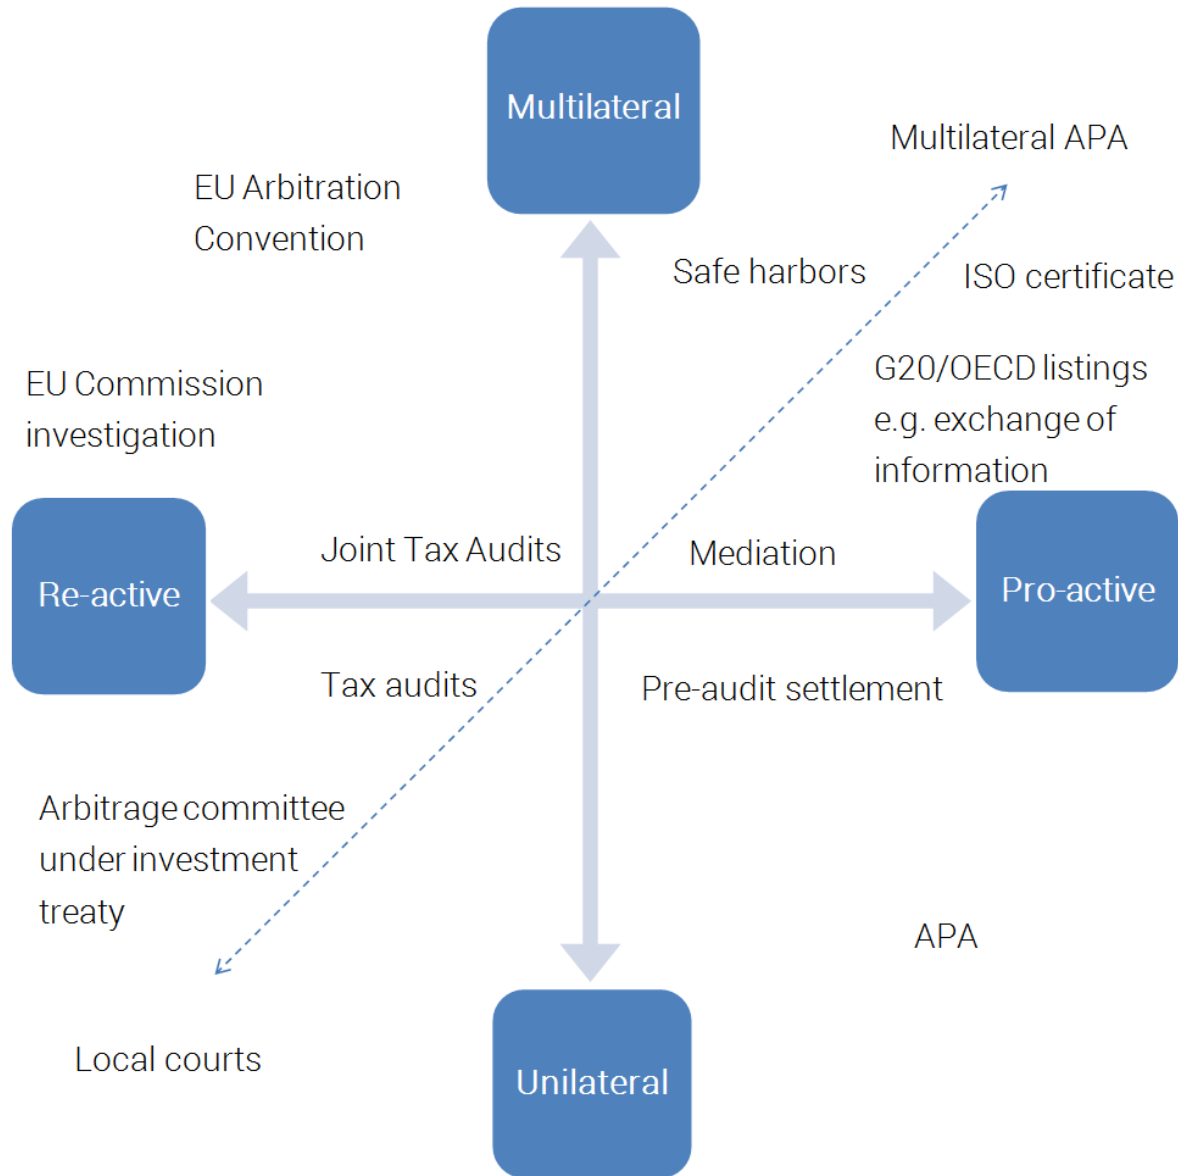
Multilateral

Multilateral APA

EU Arbitration Convention

Safe harbors

ISO certificate

EU Commission investigation

G20/OECD listings e.g. exchange of information

Re-active

Joint Tax Audits

Mediation

Pro-active

Tax audits

Pre-audit settlement

Arbitrage committee under investment treaty

APA

Local courts

Unilateral